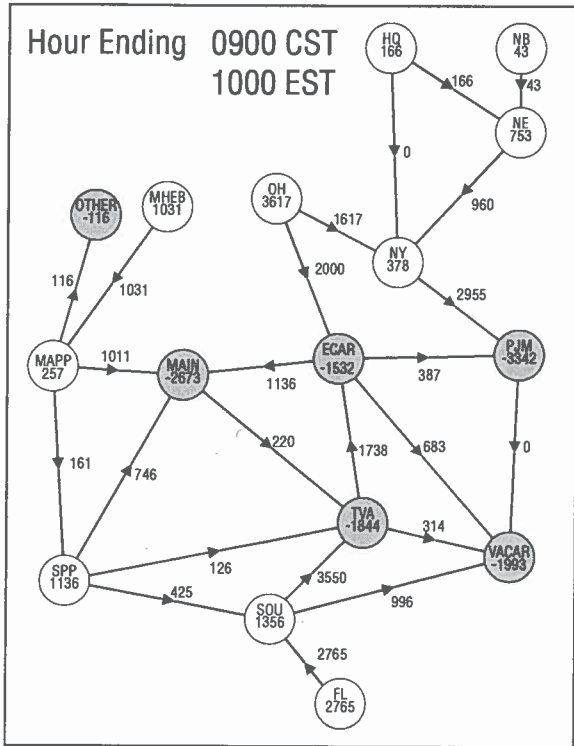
Hour Ending 0900 CST
1000 EST

HQ
166

NB
43

166

43

NE
753

0

960

OTHER
-116

MHEB
1031

OH
3617

1617

NY
378

116

1031

2000

2955

MAPP
257

1011

MAIN
-2673

1136

ECAR
-1532

387

PJM
-3342

161

746

220

1738

683

0

TVA
-1844

314

SPP
1136

126

VACAR
-1993

425

3550

SOU
1356

996

2765

FL
2765